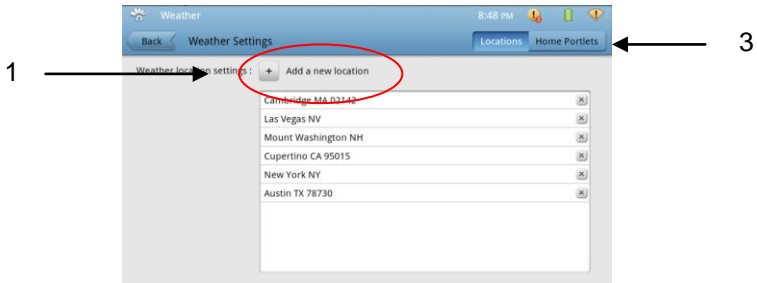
Weather

8:48 PM

Back

Weather Settings

Locations

Home Portlets

3

1

Weather location settings :

+

Add a new location

Cambridge MA 02142

Las Vegas NV

Mount Washington NH

Cupertino CA 95015

New York NY

Austin TX 78730